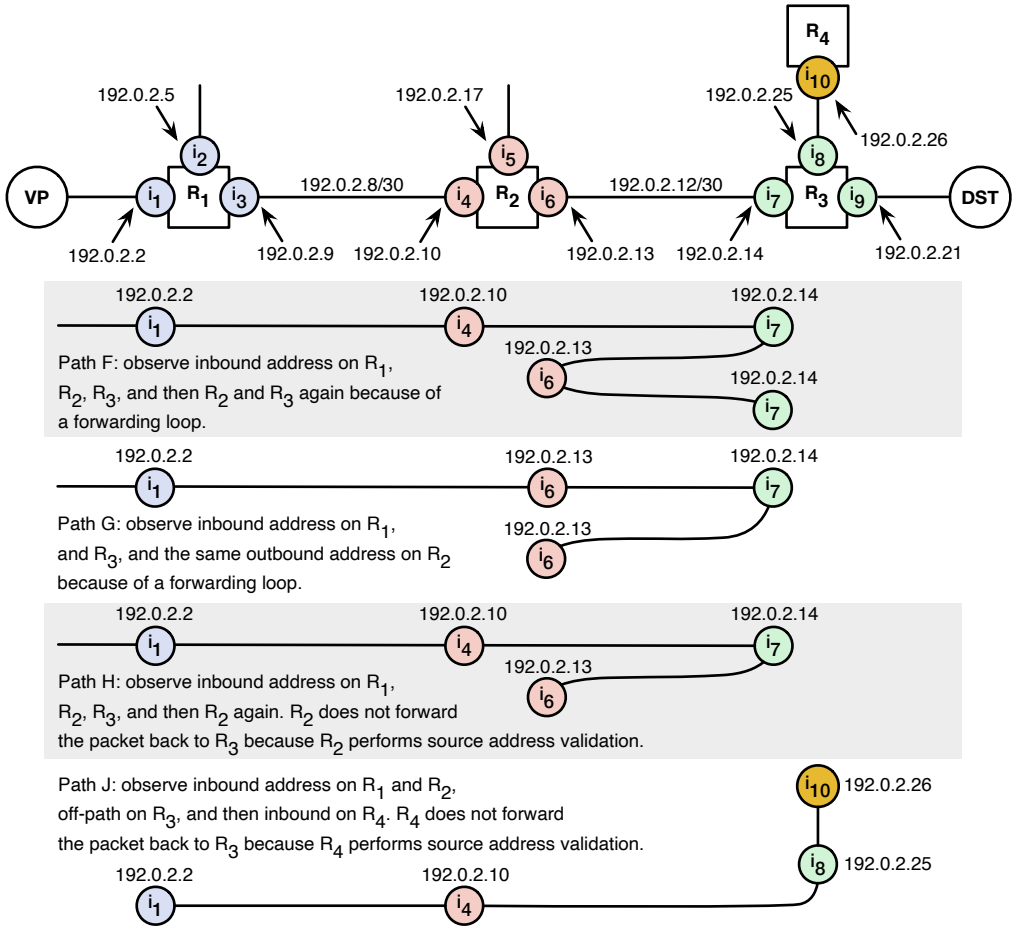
$R_4$
$i_{10}$
192.0.2.5
192.0.2.17
192.0.2.25
192.0.2.26
$i_2$
$i_5$
$i_8$
VP
$i_1$
$R_1$
$i_3$
192.0.2.8/30
$i_4$
$R_2$
$i_6$
192.0.2.12/30
$i_7$
$R_3$
$i_9$
DST
192.0.2.2
192.0.2.9
192.0.2.10
192.0.2.13
192.0.2.14
192.0.2.21

192.0.2.2
192.0.2.10
192.0.2.14
$i_1$
$i_4$
$i_7$
192.0.2.13
$i_6$
192.0.2.14
$i_7$
Path F: observe inbound address on $R_1$, $R_2$, $R_3$, and then $R_2$ and $R_3$ again because of a forwarding loop.

192.0.2.2
192.0.2.13
192.0.2.14
$i_1$
$i_6$
$i_7$
192.0.2.13
$i_6$
Path G: observe inbound address on $R_1$, and $R_3$, and the same outbound address on $R_2$ because of a forwarding loop.

192.0.2.2
192.0.2.10
192.0.2.14
$i_1$
$i_4$
$i_7$
192.0.2.13
$i_6$
Path H: observe inbound address on $R_1$, $R_2$, $R_3$, and then $R_2$ again. $R_2$ does not forward the packet back to $R_3$ because $R_2$ performs source address validation.

Path J: observe inbound address on $R_1$ and $R_2$, off-path on $R_3$, and then inbound on $R_4$. $R_4$ does not forward the packet back to $R_3$ because $R_4$ performs source address validation.
$i_{10}$
192.0.2.26
$i_8$
192.0.2.25
192.0.2.2
192.0.2.10
$i_1$
$i_4$